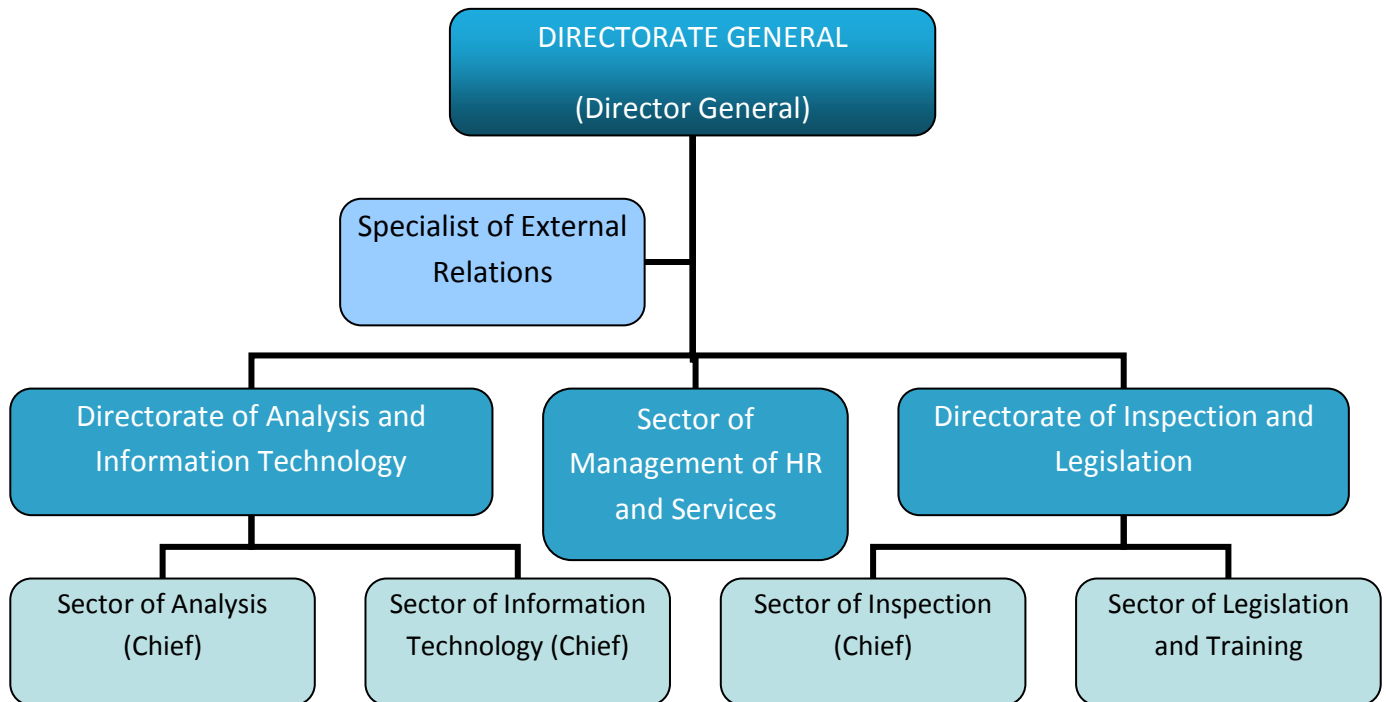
DIRECTORATE GENERAL

(Director General)

Specialist of External Relations

Directorate of Analysis and Information Technology

Sector of Management of HR and Services

Directorate of Inspection and Legislation

Sector of Analysis (Chief)

Sector of Information Technology (Chief)

Sector of Inspection (Chief)

Sector of Legislation and Training